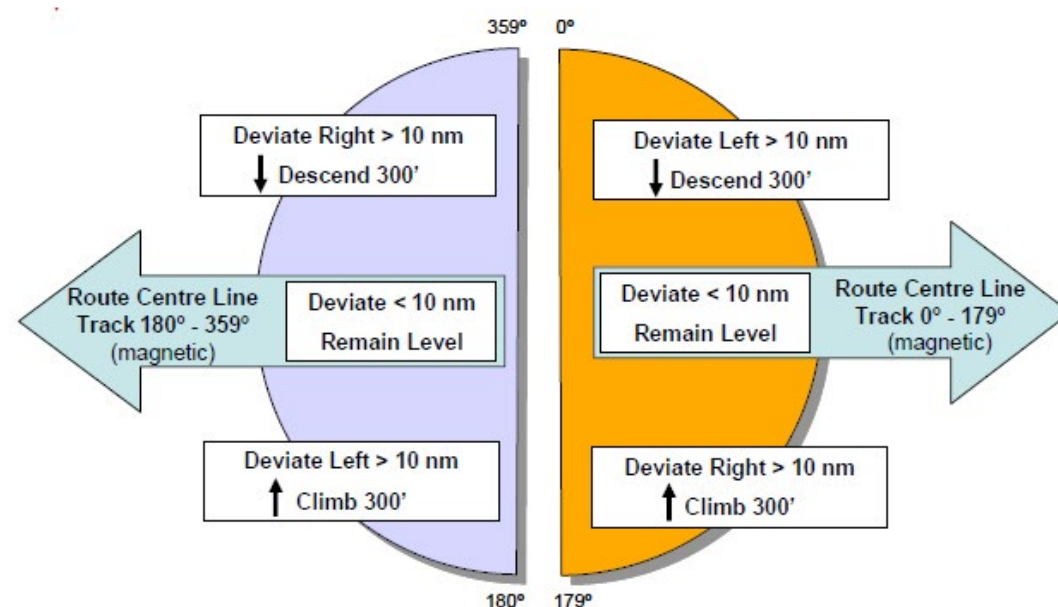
359º 0º

Deviate Right > 10 nm
↓ Descend 300'

Deviate Left > 10 nm
↓ Descend 300'

Route Centre Line Track 180º - 359º (magnetic)

Deviate < 10 nm
Remain Level

Deviate < 10 nm
Remain Level

Route Centre Line Track 0º - 179º (magnetic)

Deviate Left > 10 nm
↑ Climb 300'

Deviate Right > 10 nm
↑ Climb 300'

180º 179º